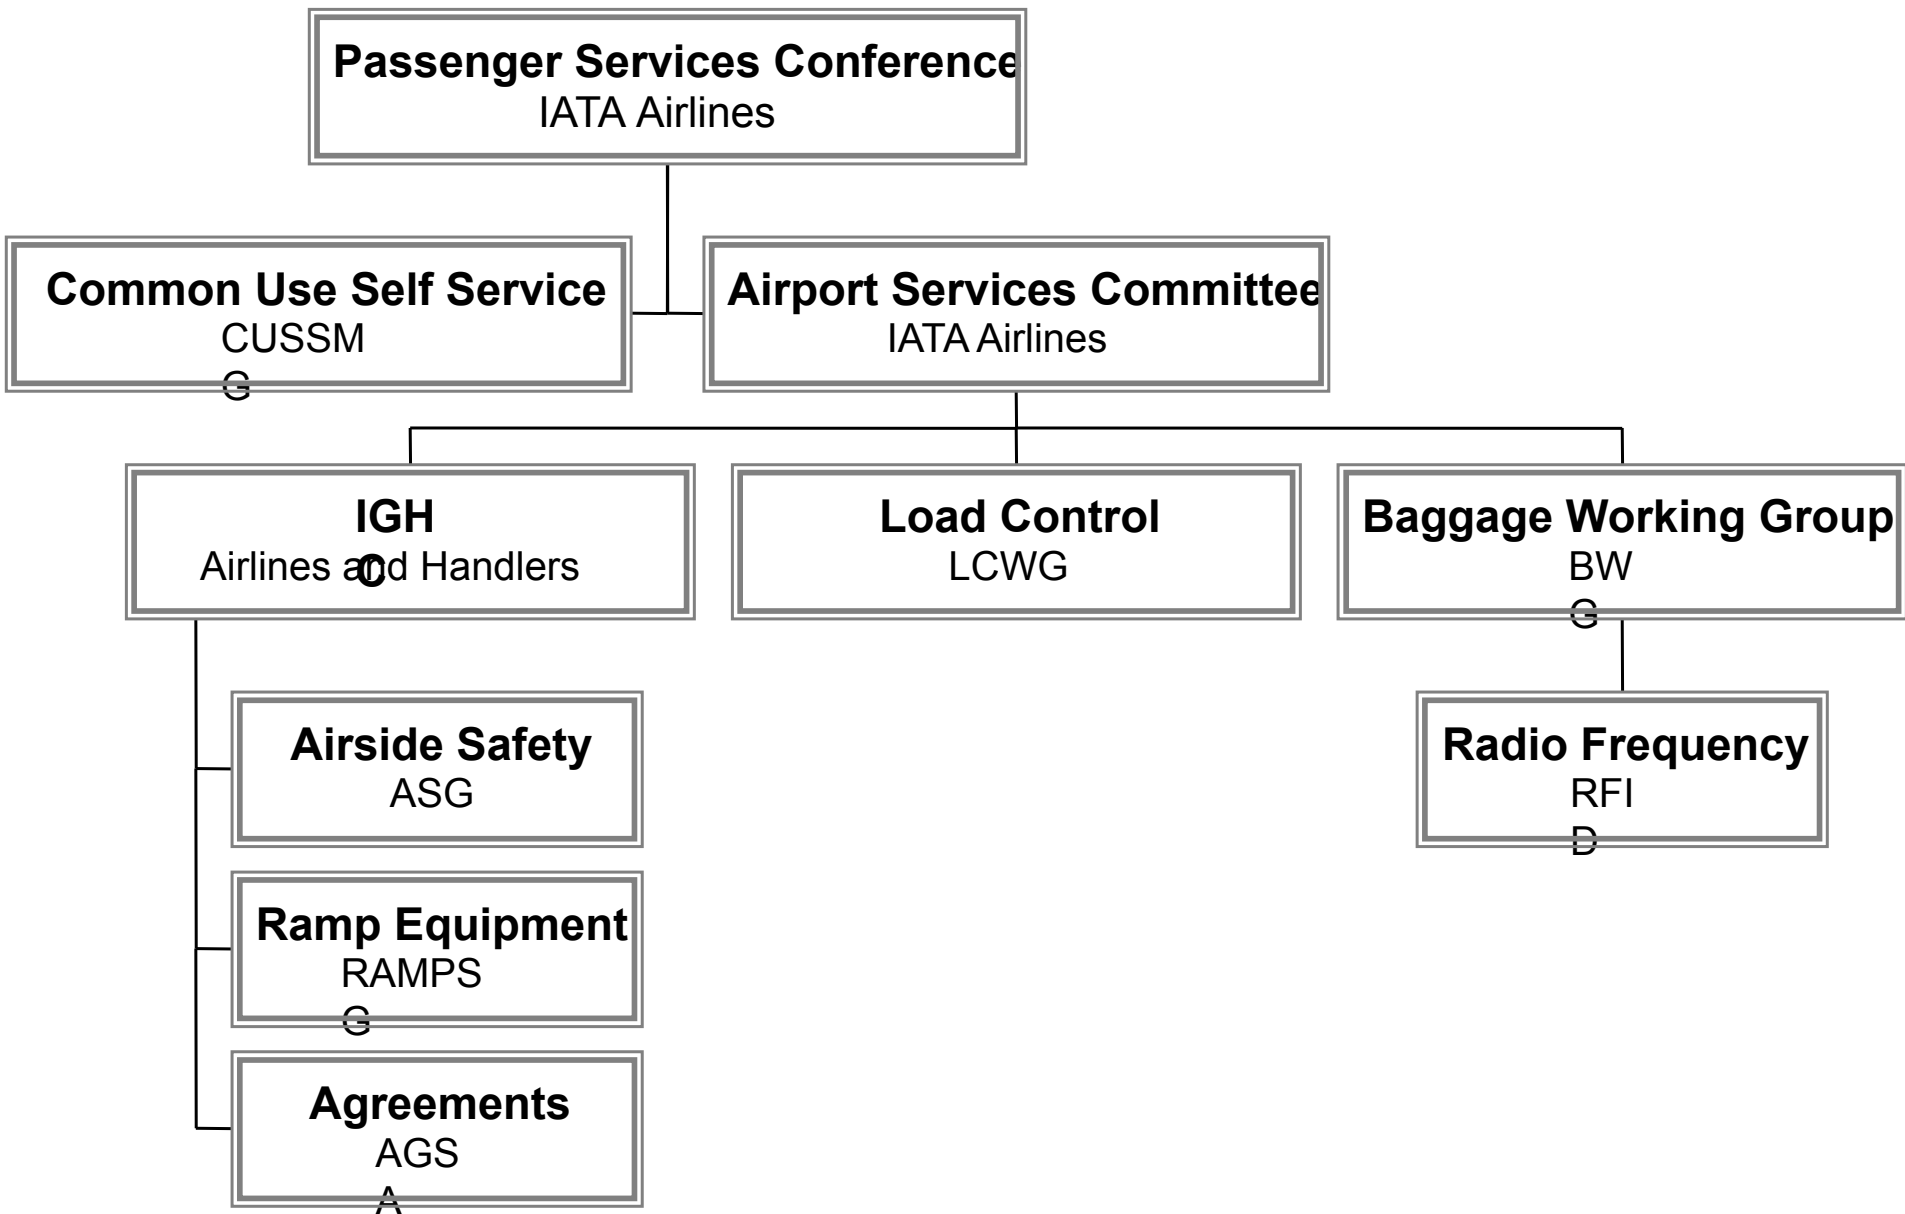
Passenger Services Conference
IATA Airlines

Common Use Self Service
CUSSM
G

Airport Services Committee
IATA Airlines

IGH
Airlines and Handlers
C

Load Control
LCWG

Baggage Working Group
BW
G

Airside Safety
ASG

Radio Frequency
RFI
D

Ramp Equipment
RAMPS
G

Agreements
AGS
A